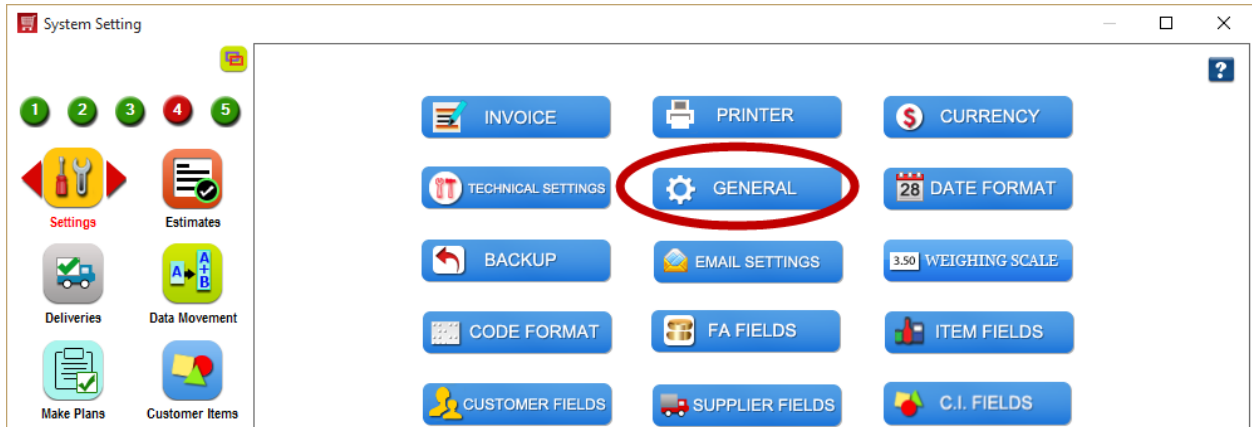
System Setting

1 2 3 4 5

Settings
Estimates
Deliveries
Data Movement
Make Plans
Customer Items

?

INVOICE
PRINTER
CURRENCY
TECHNICAL SETTINGS
GENERAL
28 DATE FORMAT
BACKUP
EMAIL SETTINGS
3.50 WEIGHING SCALE
CODE FORMAT
FA FIELDS
ITEM FIELDS
CUSTOMER FIELDS
SUPPLIER FIELDS
C.I. FIELDS